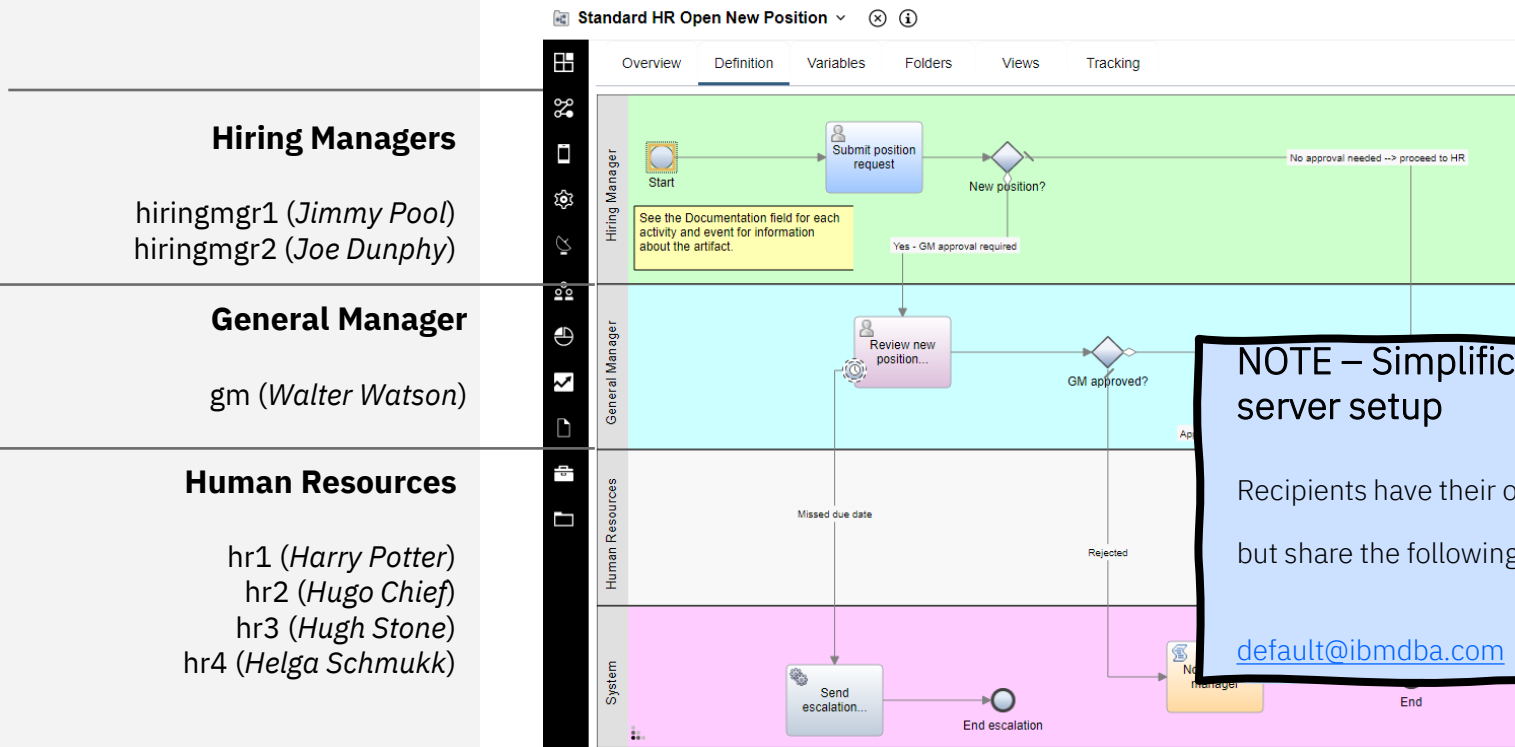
Hiring Managers

hiringmgr1 (*Jimmy Pool*)
hiringmgr2 (*Joe Dunphy*)

General Manager

gm (*Walter Watson*)

Human Resources

hr1 (*Harry Potter*)
hr2 (*Hugo Chief*)
hr3 (*Hugh Stone*)
hr4 (*Helga Schmukk*)

Standard HR Open New Position

Overview Definition Variables Folders Views Tracking

Hiring Manager

Start

Submit position request

New position?

No approval needed --> proceed to HR

See the Documentation field for each activity and event for information about the artifact.

Yes - GM approval required

General Manager

Review new position...

GM approved?

Ap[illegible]

Human Resources

Missed due date

Rejected

System

Send escalation...

End escalation

No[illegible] manager

End

NOTE – Simplific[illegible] server setup

Recipients have their o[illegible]

but share the following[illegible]

default@ibmdba.com